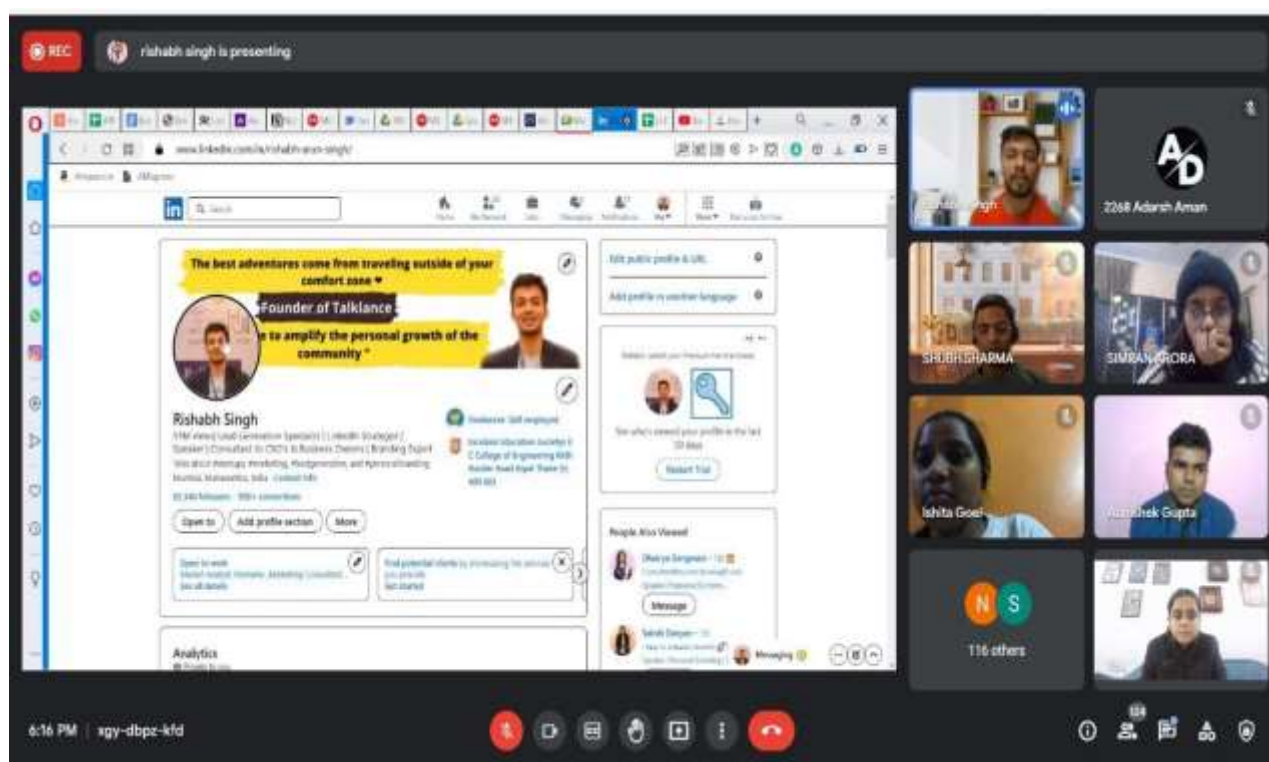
REC

rishabh singh is presenting

www.linkedin.com/in/rishabh-arun-singh/

The best adventures come from traveling outside of your comfort zone ♥

Founder of Talklance

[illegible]e to amplify the personal growth of the community "

Rishabh Singh

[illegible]

Open to

Add profile section

More

Open to work
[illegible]
See all details

Find potential clients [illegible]
Get started

Analytics

Edit public profile & URL

Add profile in another language

Retry Premium Free

People Also Viewed

Message

Messaging

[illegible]gh

2268 Adarsh Aman

SHUBH SHARMA

SIMRAN ARORA

Ishita Goel

Abhishek Gupta

N S

116 others

6:16 PM | xgy-dbpz-kfd

124